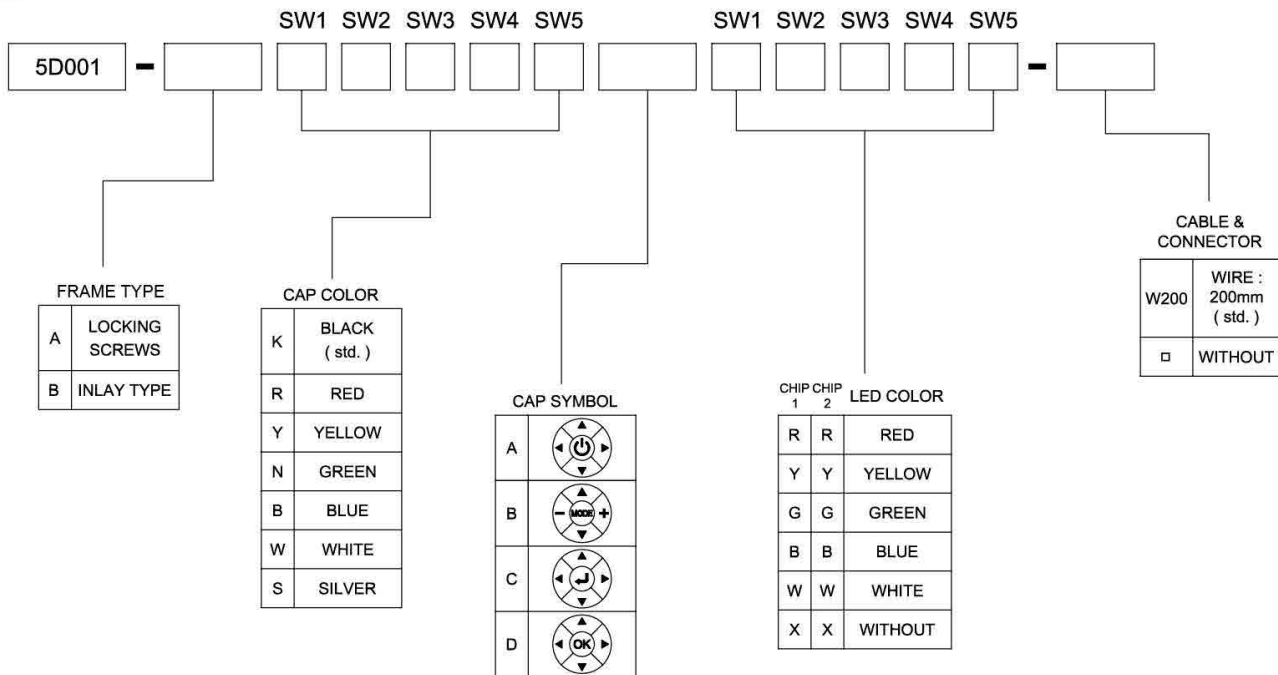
SW1 SW2 SW3 SW4 SW5 SW1 SW2 SW3 SW4 SW5

5D001 -

FRAME TYPE

| A | LOCKING SCREWS |
|---|---|
| B | INLAY TYPE |

CAP COLOR

| K | BLACK ( std. ) |
|---|---|
| R | RED |
| Y | YELLOW |
| N | GREEN |
| B | BLUE |
| W | WHITE |
| S | SILVER |

CAP SYMBOL

| A | |
|---|---|
| B | MODE |
| C | |
| D | OK |

| CHIP 1 | CHIP 2 | LED COLOR |
|---|---|---|
| R | R | RED |
| Y | Y | YELLOW |
| G | G | GREEN |
| B | B | BLUE |
| W | W | WHITE |
| X | X | WITHOUT |

CABLE & CONNECTOR

| W200 | WIRE : 200mm ( std. ) |
|---|---|
| □ | WITHOUT |